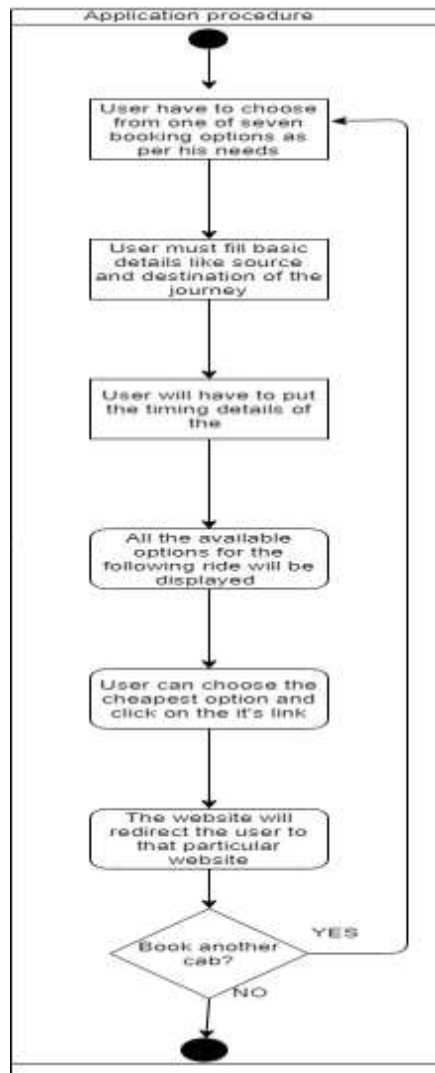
Application procedure

User have to choose from one of seven booking options as per his needs

User must fill basic details like source and destination of the journey

User will have to put the timing details of the

All the available options for the following ride will be displayed

User can choose the cheapest option and click on the it's link

The website will redirect the user to that particular website

Book another cab?

YES

NO